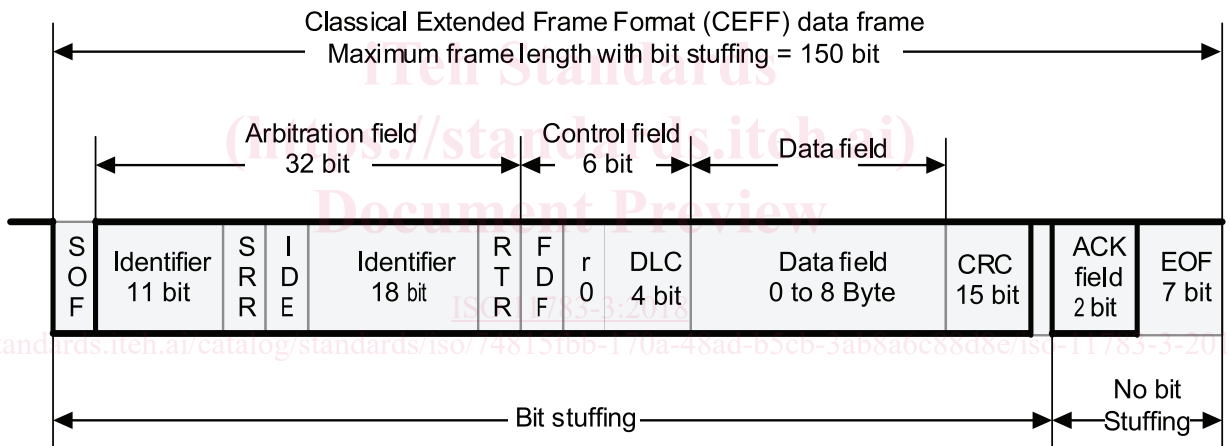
Classical Extended Frame Format (CEFF) data frame
Maximum frame length with bit stuffing = 150 bit

iTeh Standards
(https://standards.iteh.ai)
Document Preview

Arbitration field
32 bit

Control field
6 bit

Data field

| SOF | Identifier 11 bit | SRR | IDE | Identifier 18 bit | RTR | FDF | r0 | DLC 4 bit | Data field 0 to 8 Byte | CRC 15 bit | ACK field 2 bit | EOF 7 bit |
|---|---|---|---|---|---|---|---|---|---|---|---|---|

ISO 11783-3:2018
https://standards.iteh.ai/catalog/standards/iso/74815fbb-170a-48ad-b5cb-3ab8a6be88d8e/iso-11783-3-2018

Bit stuffing

No bit Stuffing